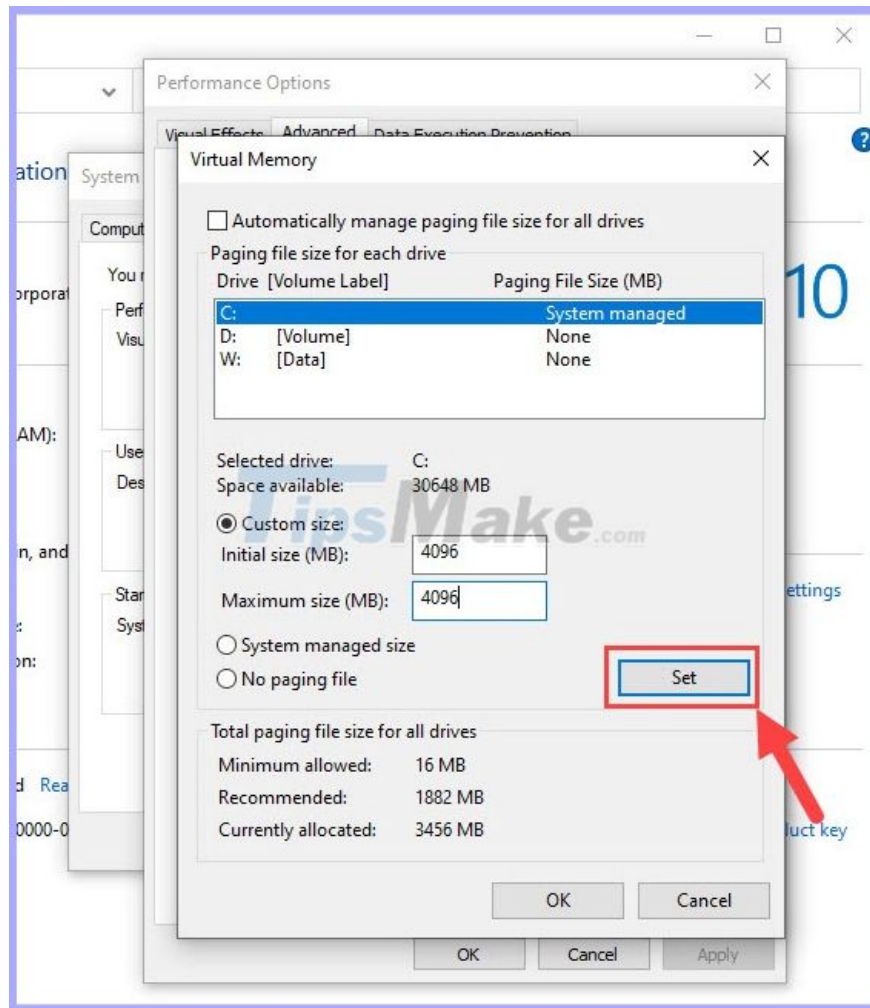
Performance Options

Visual Effects Advanced Data Execution Prevention

Virtual Memory

Automatically manage paging file size for all drives

Paging file size for each drive

| Drive [Volume Label] | | Paging File Size (MB) |
|---|---|---|
| C: | | System managed |
| D: | [Volume] | None |
| W: | [Data] | None |

Selected drive: C:
Space available: 30648 MB

Custom size:
Initial size (MB): 4096
Maximum size (MB): 4096

System managed size
No paging file

Set

Total paging file size for all drives
Minimum allowed: 16 MB
Recommended: 1882 MB
Currently allocated: 3456 MB

OK Cancel

OK Cancel Apply

TipsMake.com

ation System
Comput
You r
Perf
Visu
Use
Des
Star
Syst
orporat
AM):
n, and
:
on:
d Rea
0000-0
10
ettings
luct key